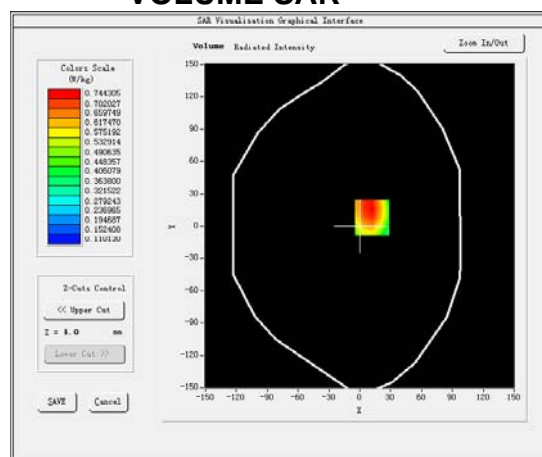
VOLUME SAR

SAR Visualisation Graphical Interface

Volume Radiated Intensity

Zoom In/Out

Colors Scale (W/kg)

0.744305
0.702027
0.659749
0.617470
0.575192
0.532914
0.490635
0.448357
0.406079
0.363800
0.321522
0.279243
0.236965
0.194687
0.152408
0.110130

Z-Cuts Control

<< Upper Cut

Z = 4.0 mm

Lower Cut >>

SAVE

Cancel

150
120
90
60
30
0
-30
-60
-90
-120
-150

Y

-150 -120 -90 -60 -30 0 30 60 90 120 150

X